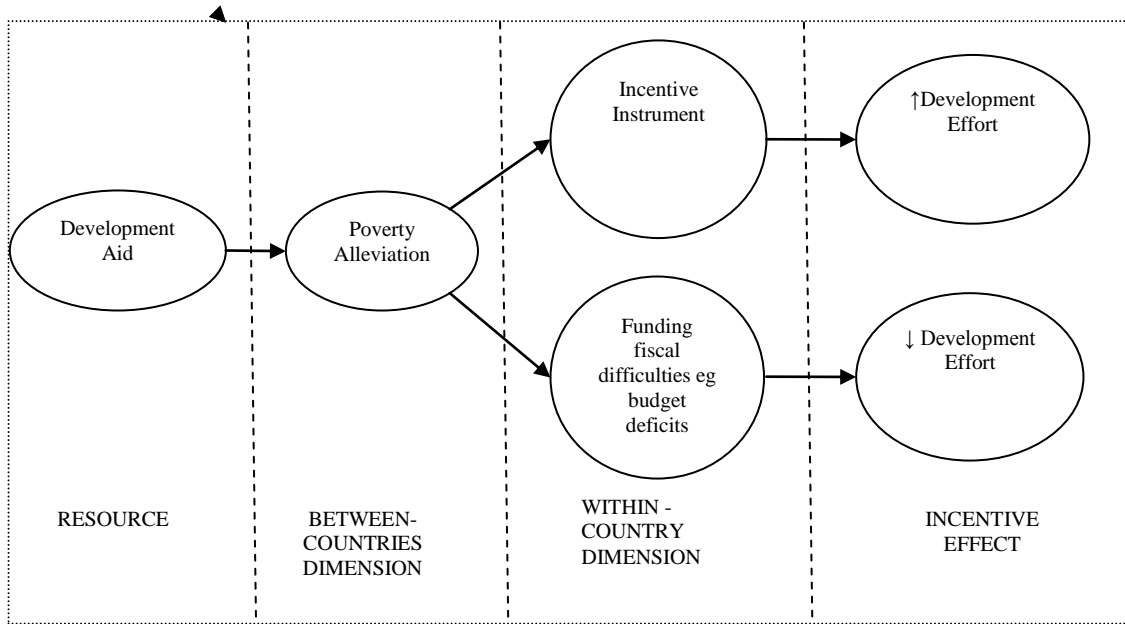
Development Aid

Poverty Alleviation

Incentive Instrument

↑Development Effort

Funding fiscal difficulties eg budget deficits

↓ Development Effort

RESOURCE

BETWEEN-COUNTRIES DIMENSION

WITHIN - COUNTRY DIMENSION

INCENTIVE EFFECT